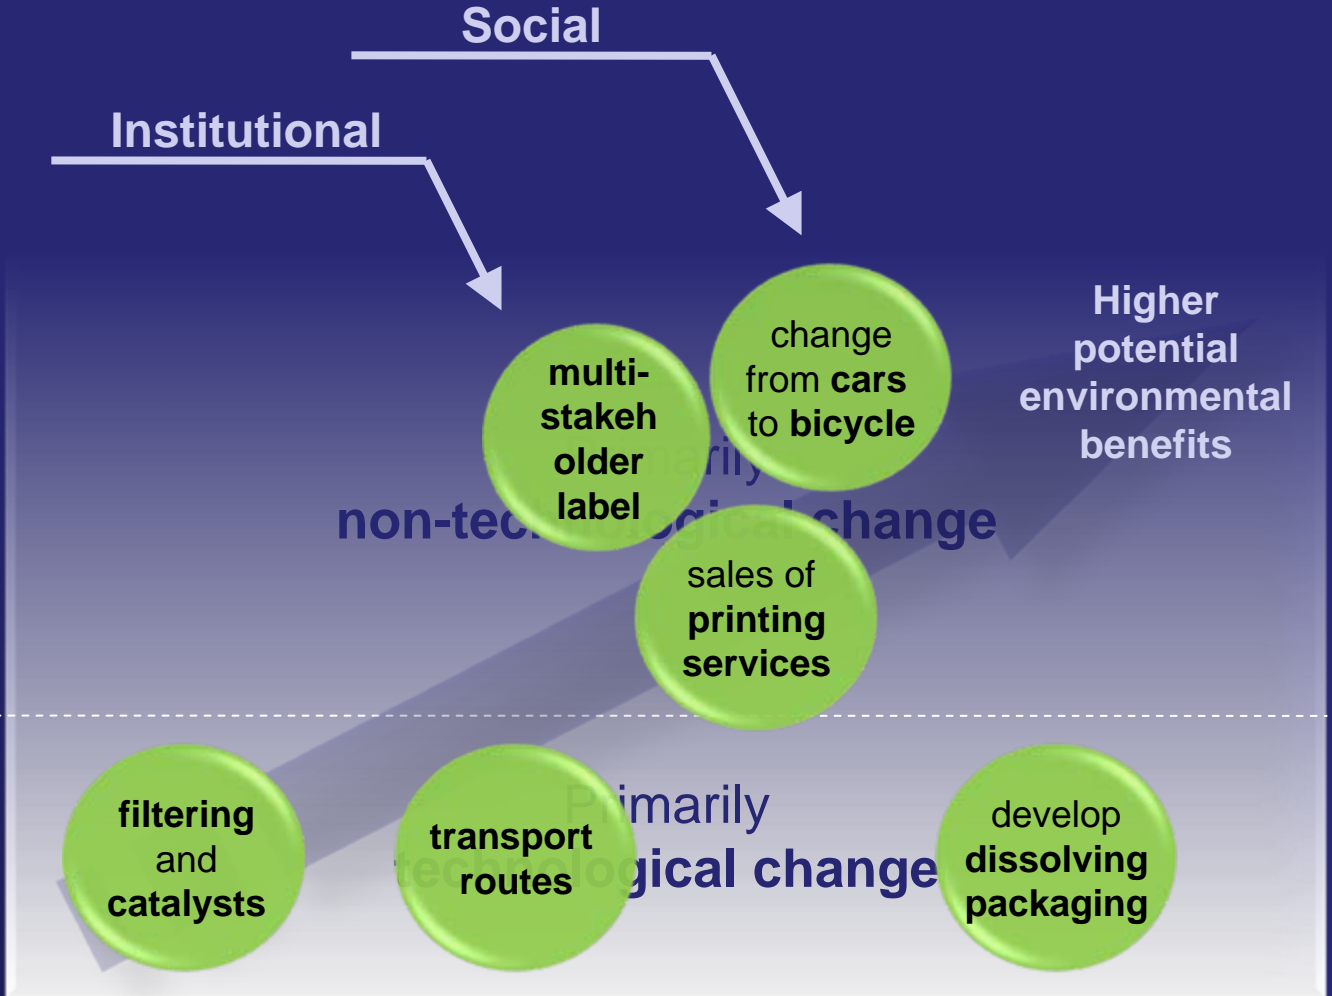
Social

Institutional

multi-stakeholder label

change from cars to bicycle

Higher potential environmental benefits

Primarily non-technological change

sales of printing services

filtering and catalysts

transport routes

Primarily technological change

develop dissolving packaging